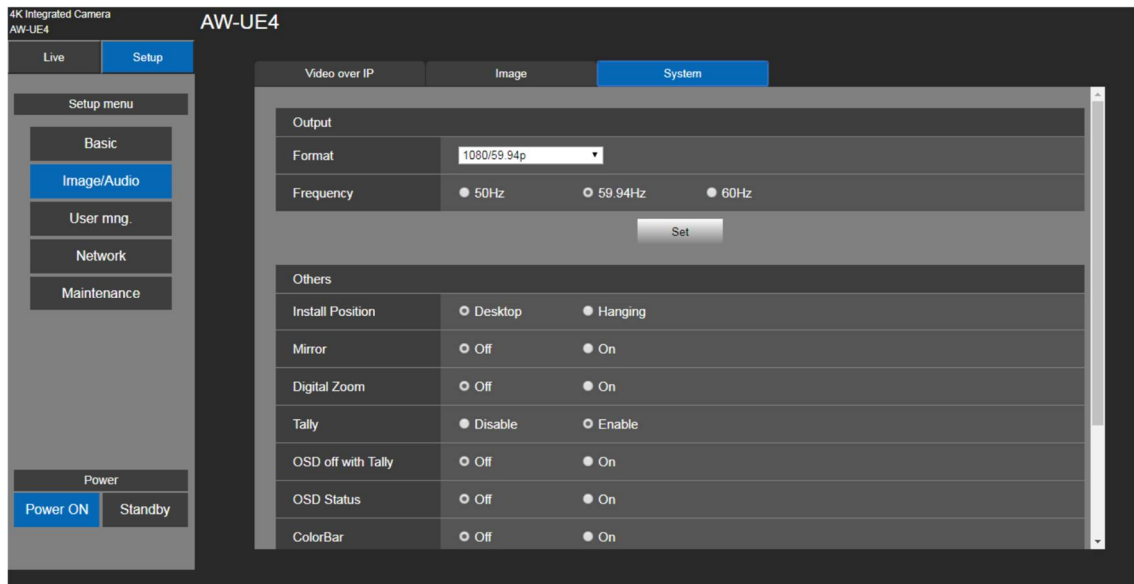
4K Integrated Camera
AW-UE4

AW-UE4

Live
Setup

Setup menu
Basic
Image/Audio
User mng.
Network
Maintenance

Power
Power ON
Standby

Video over IP
Image
System

Output

| Format | 1080/59.94p | | |
|---|---|---|---|
| Frequency | 50Hz | 59.94Hz | 60Hz |

Set

Others

| Install Position | Desktop | Hanging |
|---|---|---|
| Mirror | Off | On |
| Digital Zoom | Off | On |
| Tally | Disable | Enable |
| OSD off with Tally | Off | On |
| OSD Status | Off | On |
| ColorBar | Off | On |